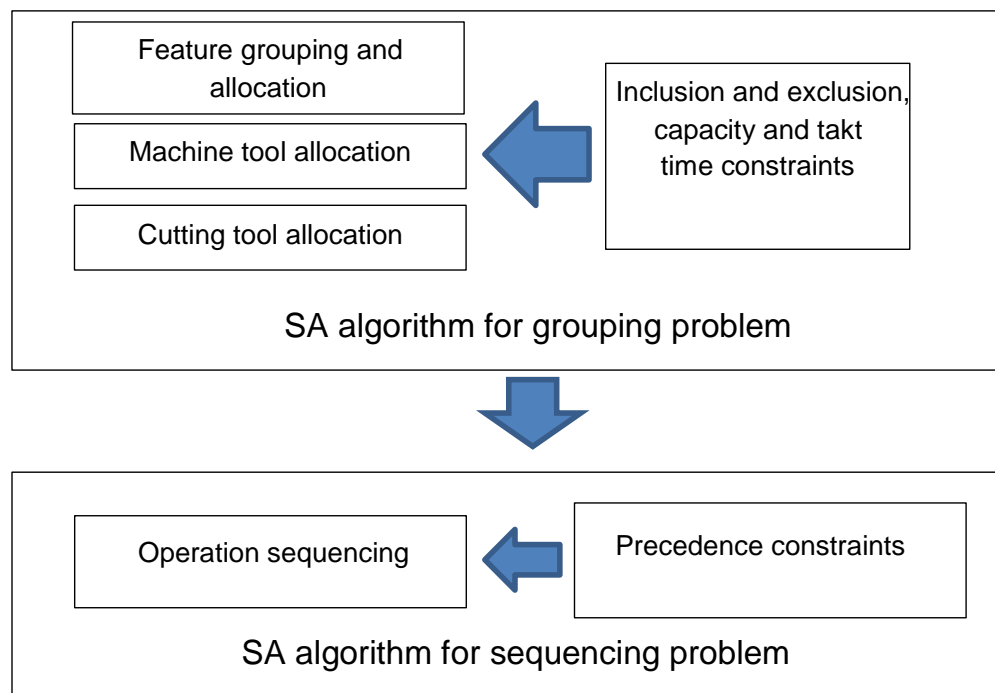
Feature grouping and allocation

Machine tool allocation

Cutting tool allocation

Inclusion and exclusion, capacity and takt time constraints

SA algorithm for grouping problem

Operation sequencing

Precedence constraints

SA algorithm for sequencing problem